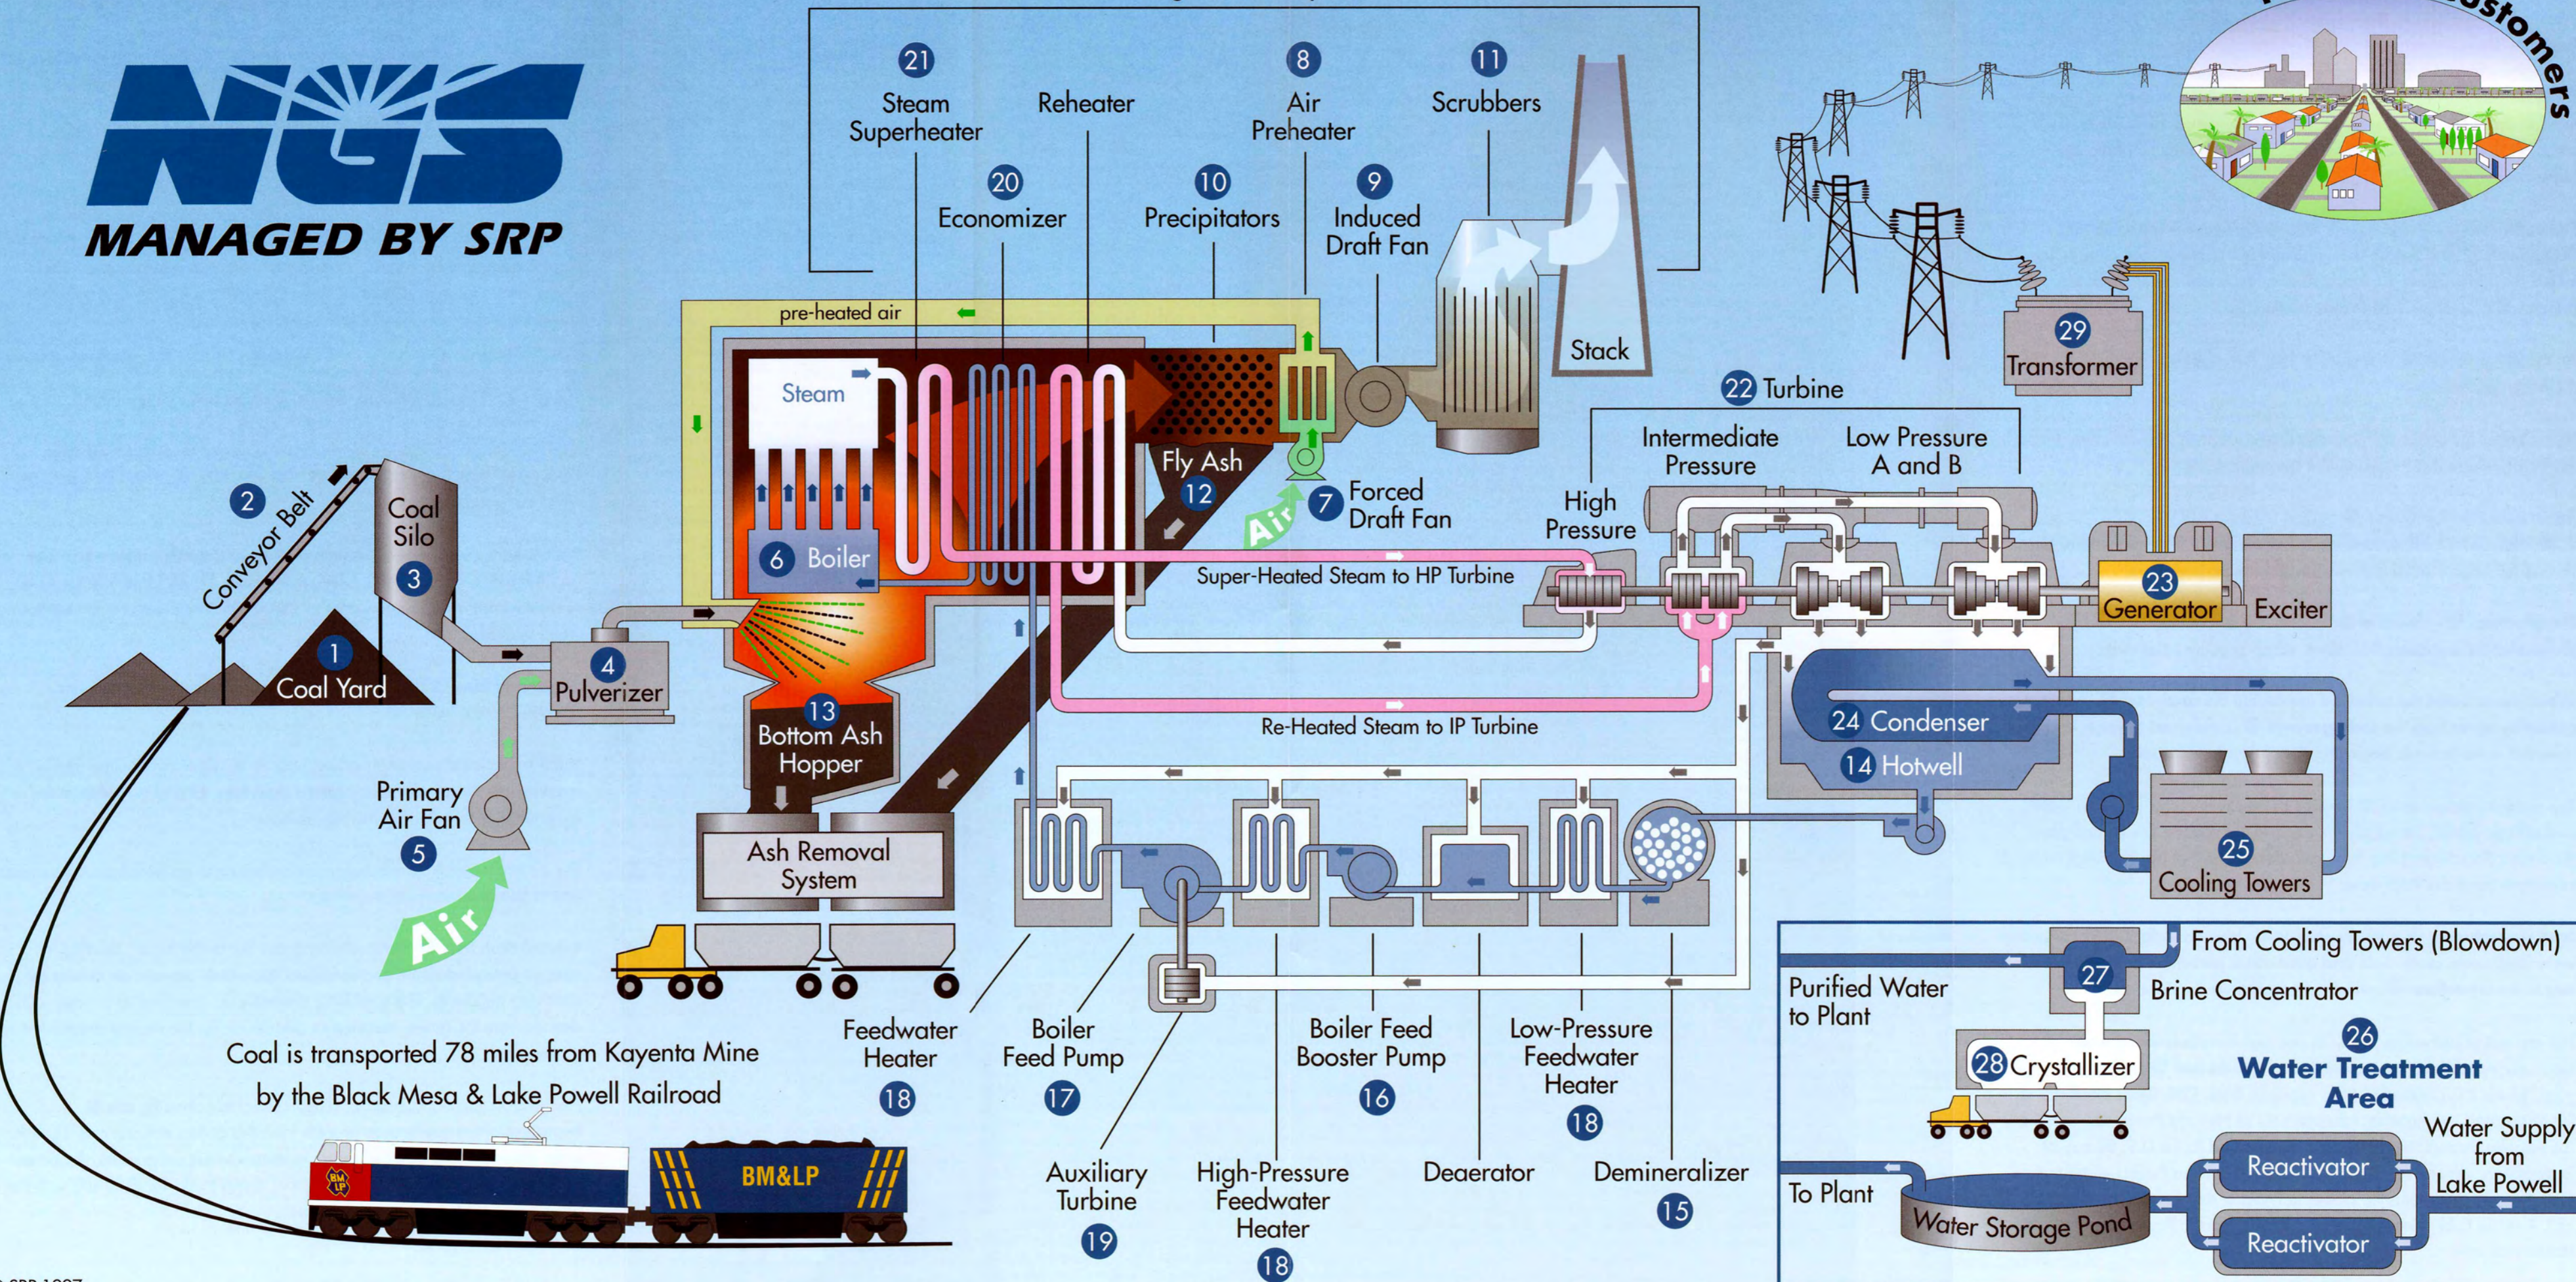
NGS
MANAGED BY SRP

21 Steam Superheater
Reheater
20 Economizer
8 Air Preheater
10 Precipitators
9 Induced Draft Fan
11 Scrubbers
Stack
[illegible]ustomers

pre-heated air
Steam
Fly Ash 12
7 Forced Draft Fan
Air
6 Boiler
2 Conveyor Belt
Coal Silo 3
1 Coal Yard
4 Pulverizer
13 Bottom Ash Hopper
Primary Air Fan 5
Air
Ash Removal System

29 Transformer
22 Turbine
Intermediate Pressure
Low Pressure A and B
High Pressure
Super-Heated Steam to HP Turbine
23 Generator
Exciter
Re-Heated Steam to IP Turbine
24 Condenser
14 Hotwell
25 Cooling Towers

Coal is transported 78 miles from Kayenta Mine by the Black Mesa & Lake Powell Railroad
BM&LP

Feedwater Heater 18
Boiler Feed Pump 17
Auxiliary Turbine 19
High-Pressure Feedwater Heater 18
Boiler Feed Booster Pump 16
Deaerator
Low-Pressure Feedwater Heater 18
Demineralizer 15

From Cooling Towers (Blowdown)
Purified Water to Plant
27 Brine Concentrator
26 Water Treatment Area
28 Crystallizer
Water Supply from Lake Powell
Reactivator
Reactivator
To Plant
Water Storage Pond
SRP 1997